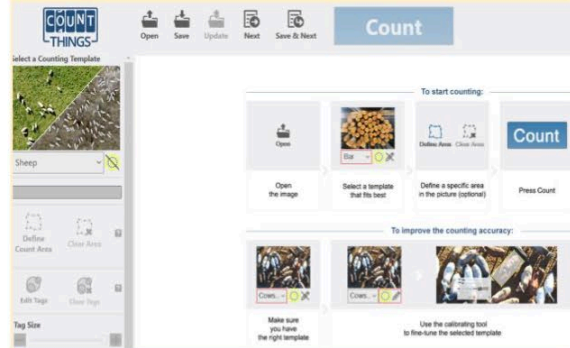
COUNT THINGS

Open Save Update Next Save & Next

Count

elect a Counting Template

Sheep

Define Count Area

Clear Area

Edit Tags

Clear Tags

Tag Size

To start counting:

Open

Open the image

Est

Select a template that fits best

Define Area Clear Area

Define a specific area in the picture (optional)

Count

Press Count

To improve the counting accuracy:

Cows...

Make sure you have the right template

Cows...

Use the calibrating tool to fine-tune the selected template